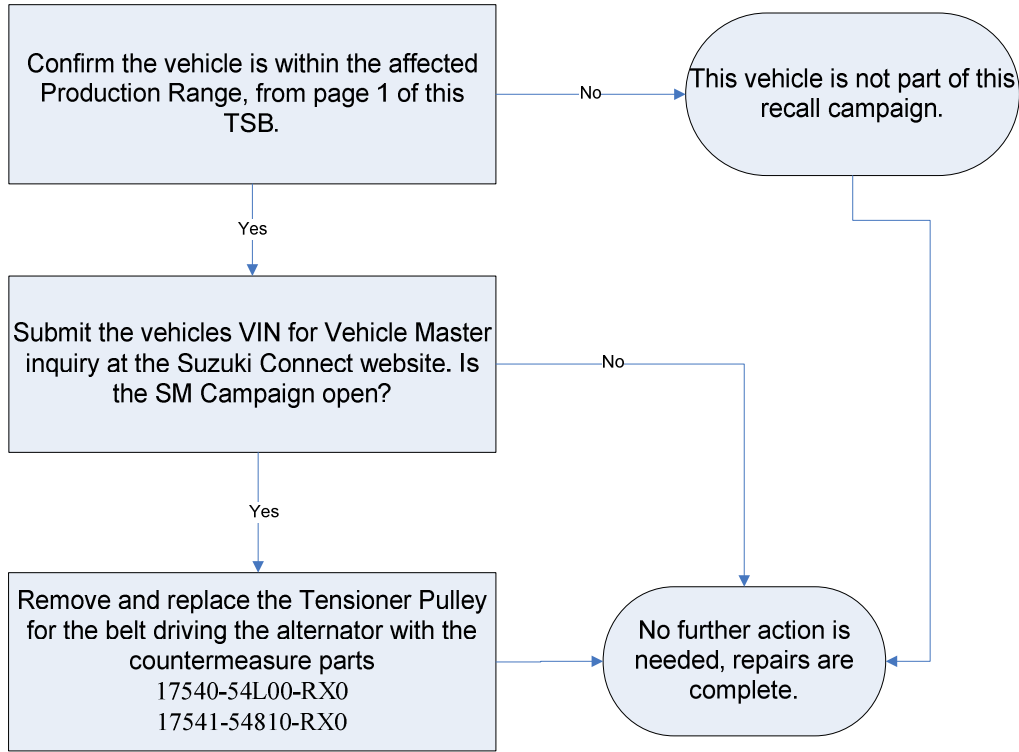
Confirm the vehicle is within the affected Production Range, from page 1 of this TSB.

No

This vehicle is not part of this recall campaign.

Yes

Submit the vehicles VIN for Vehicle Master inquiry at the Suzuki Connect website. Is the SM Campaign open?

No

Yes

Remove and replace the Tensioner Pulley for the belt driving the alternator with the countermeasure parts
17540-54L00-RX0
17541-54810-RX0

No further action is needed, repairs are complete.